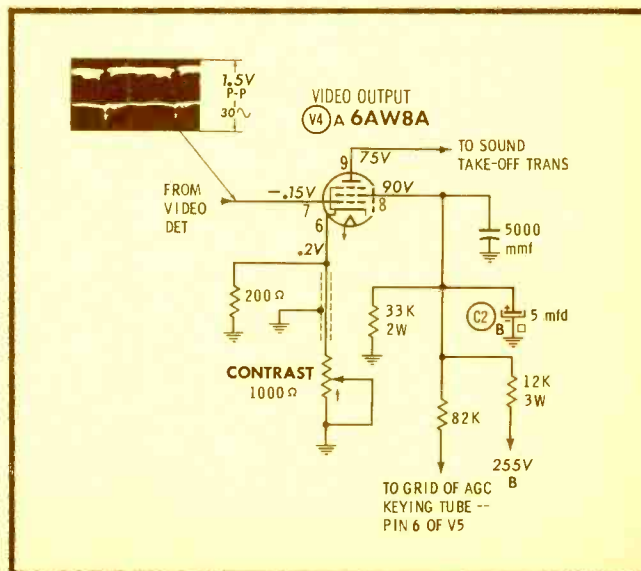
1.5V
P-P
30∿

VIDEO OUTPUT
(V4) A 6AW8A

TO SOUND
TAKE-OFF TRANS

9
75V

FROM
VIDEO
DET

-.15V
7
6
90V
8

5000
mmf

.2V

200Ω

33K
2W

(C2)
B
5 mfd

CONTRAST
1000Ω

12K
3W

82K

255V
B

TO GRID OF AGC
KEYING TUBE --
PIN 6 OF V5